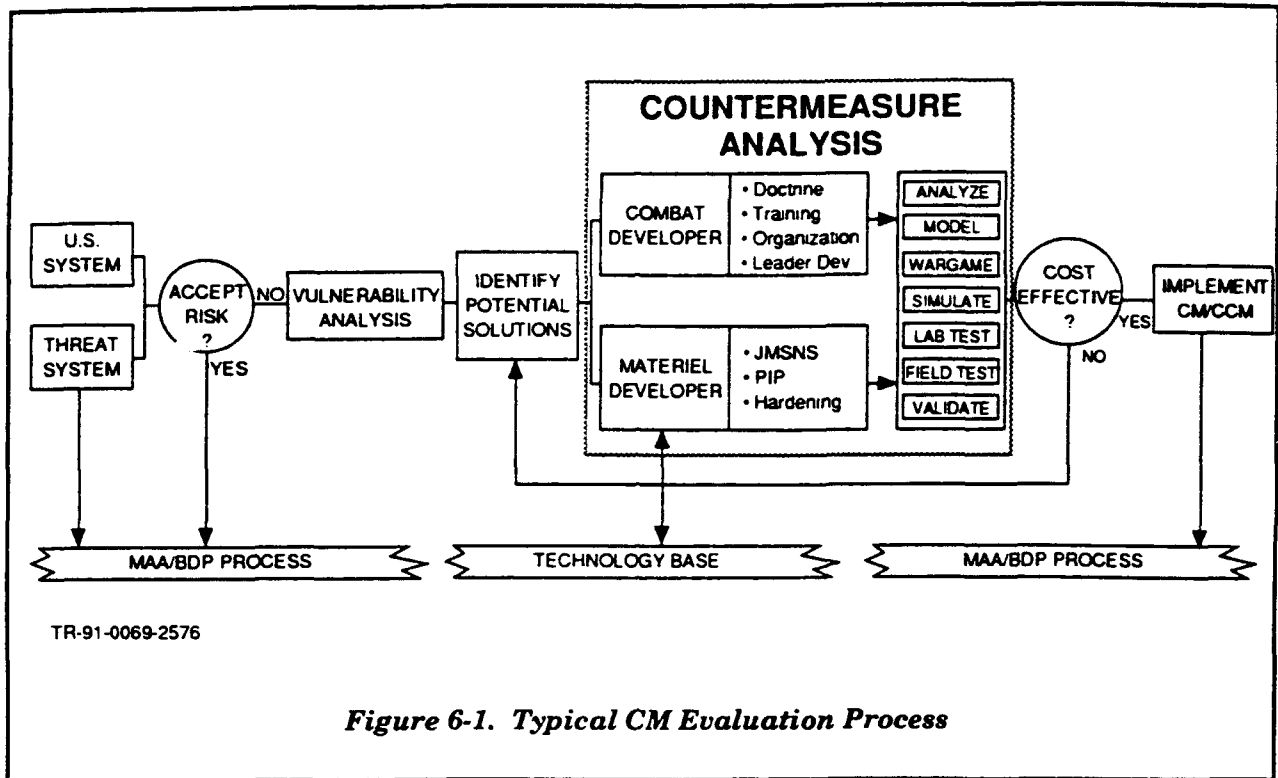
COUNTERMEASURE ANALYSIS

U.S. SYSTEM

THREAT SYSTEM

ACCEPT RISK ?

NO

YES

VULNERABILITY ANALYSIS

IDENTIFY POTENTIAL SOLUTIONS

COMBAT DEVELOPER

• Doctrine
• Training
• Organization
• Leader Dev

MATERIEL DEVELOPER

• JMSNS
• PIP
• Hardening

ANALYZE

MODEL

WARGAME

SIMULATE

LAB TEST

FIELD TEST

VALIDATE

COST EFFECTIVE ?

YES

NO

IMPLEMENT CM/CCM

MAA/BDP PROCESS

TECHNOLOGY BASE

MAA/BDP PROCESS

TR-91-0069-2576

Figure 6-1. Typical CM Evaluation Process